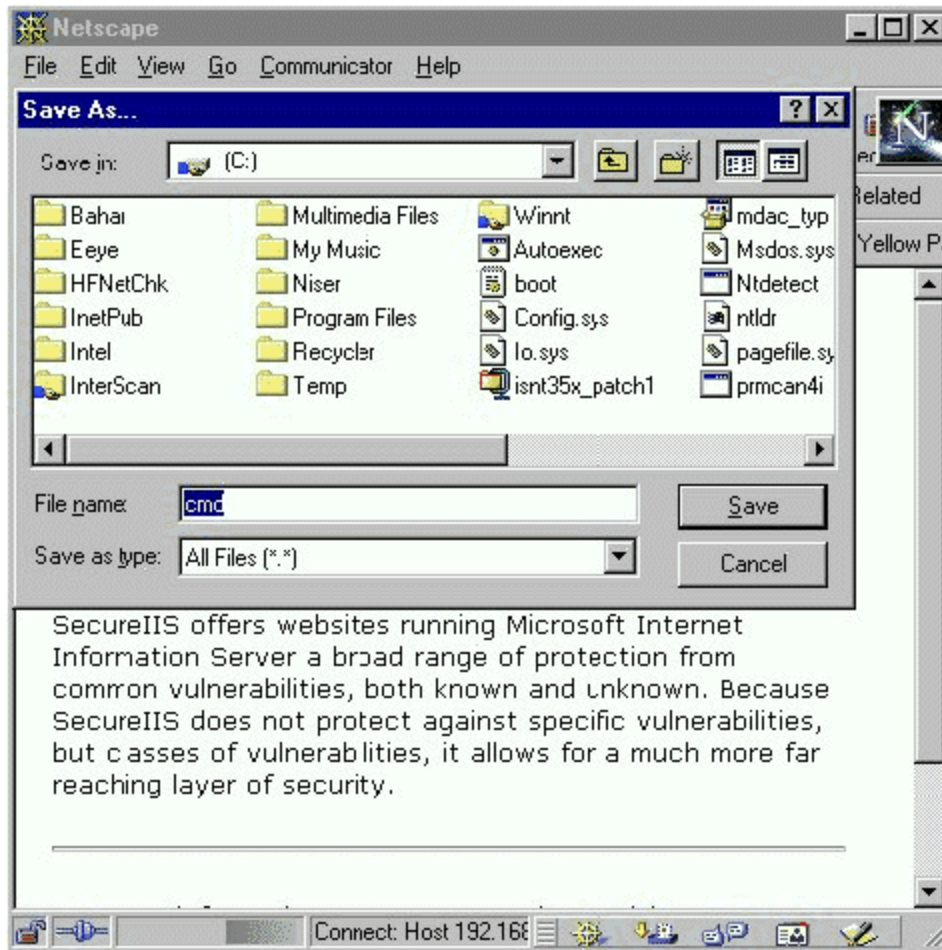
Netscape

File Edit View Go Communicator Help

Save As...

Save in: (C:)

Bahar
Eeye
HFNetChk
InetPub
Intel
InterScan
Multimedia Files
My Music
Niser
Program Files
Recycler
Temp
Winnt
Autoexec
boot
Config.sys
Io.sys
isnt35x_patch1
mdac_typ
Msdos.sys
Ntdetect
ntldr
pagefile.sy
prmcan4i

File name: cmd
Save as type: All Files (*.*)

Save
Cancel

Related
Yellow P

SecureIIS offers websites running Microsoft Internet Information Server a broad range of protection from common vulnerabilities, both known and unknown. Because SecureIIS does not protect against specific vulnerabilities, but classes of vulnerablities, it allows for a much more far reaching layer of security.

Connect: Host 192.16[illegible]